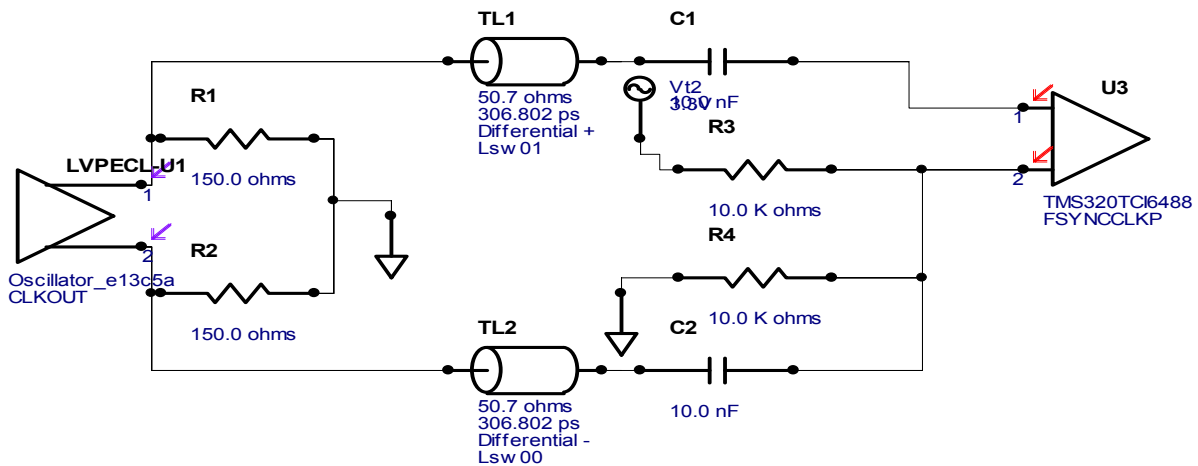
TL1

C1

R1

Vt2
3.3 V
10.0 nF

U3

50.7 ohms
306.802 ps
Differential +
Lsw 01

R3

1

LVPECL-U1

1

2

150.0 ohms

TMS320TCI6488
FSYNCCLKP

10.0 K ohms

2

R2

R4

Oscillator_e13c5a
CLKOUT

150.0 ohms

10.0 K ohms

TL2

C2

50.7 ohms
306.802 ps
Differential -
Lsw 00

10.0 nF